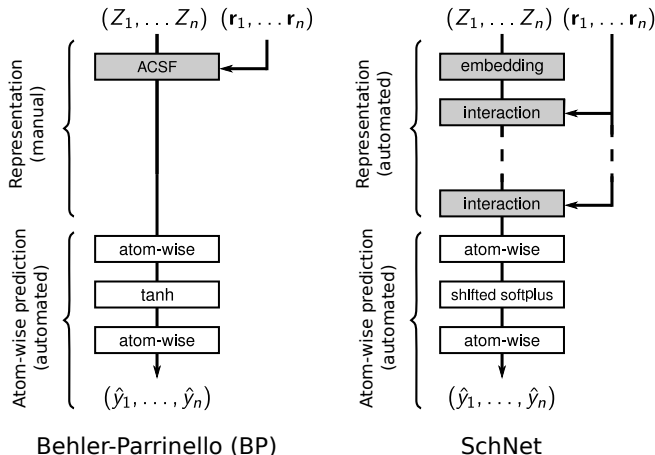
$(Z_1, \ldots Z_n)$ $(\mathbf{r}_1, \ldots \mathbf{r}_n)$

Representation (manual)

ACSF

Atom-wise prediction (automated)

atom-wise

tanh

atom-wise

$(\hat{y}_1, \ldots, \hat{y}_n)$

Behler-Parrinello (BP)

$(Z_1, \ldots Z_n)$ $(\mathbf{r}_1, \ldots \mathbf{r}_n)$

Representation (automated)

embedding

interaction

interaction

Atom-wise prediction (automated)

atom-wise

shifted softplus

atom-wise

$(\hat{y}_1, \ldots, \hat{y}_n)$

SchNet